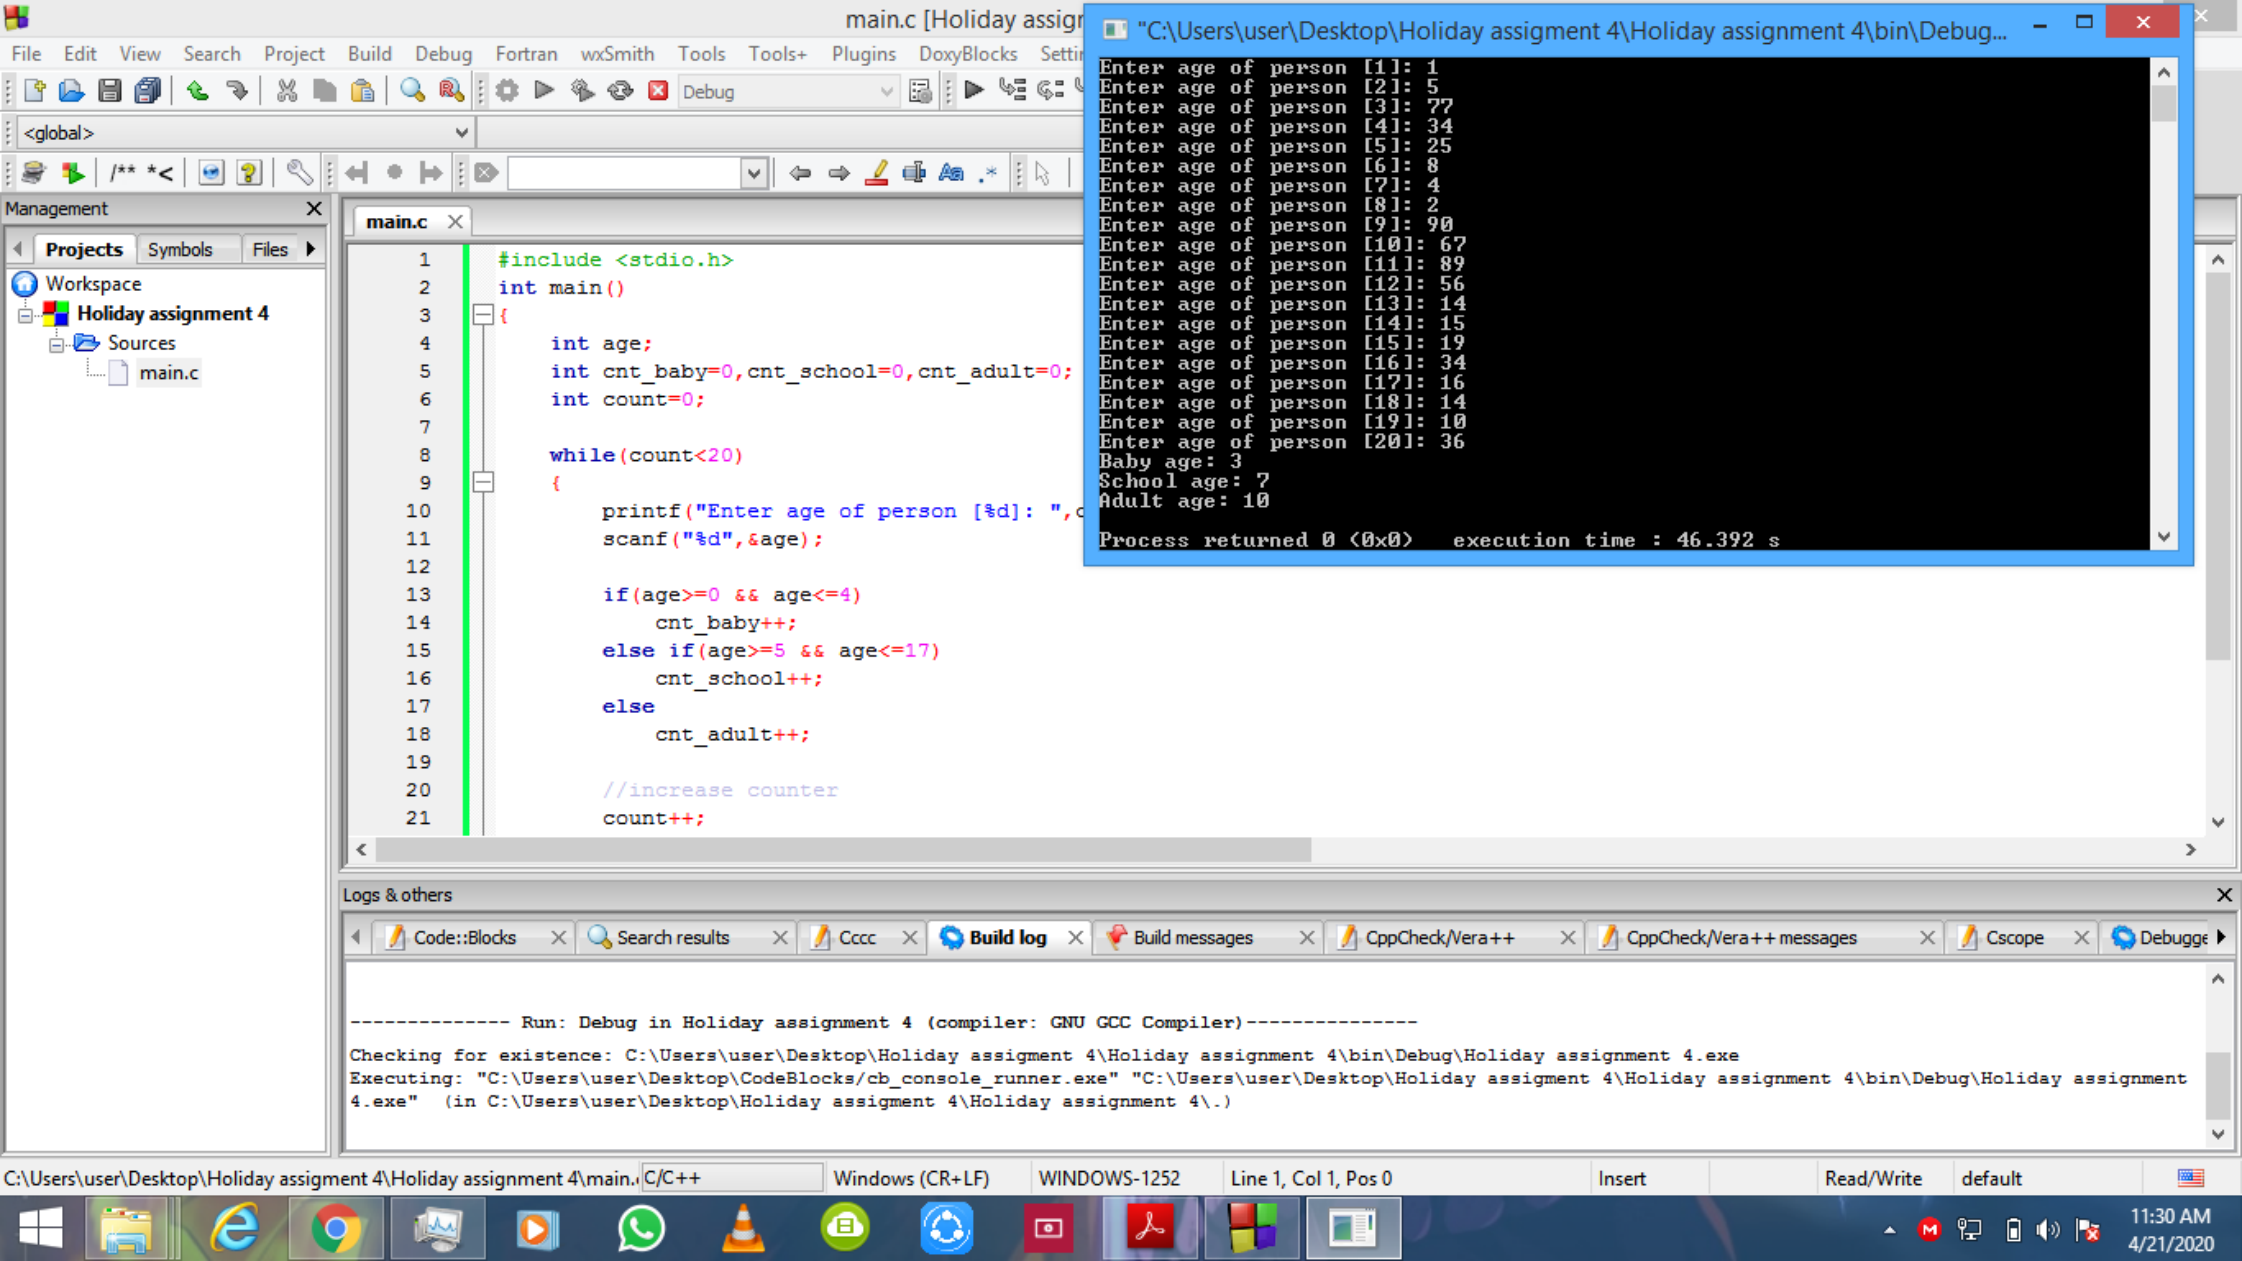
main.c [Holiday assigr

File Edit View Search Project Build Debug Fortran wxSmith Tools Tools+ Plugins DoxyBlocks Setti

Debug

<global>

/** *<

Management

Projects Symbols Files

Workspace
Holiday assignment 4
Sources
main.c

main.c

1 #include <stdio.h>
2 int main()
3 {
4 int age;
5 int cnt_baby=0,cnt_school=0,cnt_adult=0;
6 int count=0;
7
8 while(count<20)
9 {
10 printf("Enter age of person [%d]: ",c
11 scanf("%d",&age);
12
13 if(age>=0 && age<=4)
14 cnt_baby++;
15 else if(age>=5 && age<=17)
16 cnt_school++;
17 else
18 cnt_adult++;
19
20 //increase counter
21 count++;

"C:\Users\user\Desktop\Holiday assigment 4\Holiday assignment 4\bin\Debug...

Enter age of person [1]: 1
Enter age of person [2]: 5
Enter age of person [3]: 77
Enter age of person [4]: 34
Enter age of person [5]: 25
Enter age of person [6]: 8
Enter age of person [7]: 4
Enter age of person [8]: 2
Enter age of person [9]: 90
Enter age of person [10]: 67
Enter age of person [11]: 89
Enter age of person [12]: 56
Enter age of person [13]: 14
Enter age of person [14]: 15
Enter age of person [15]: 19
Enter age of person [16]: 34
Enter age of person [17]: 16
Enter age of person [18]: 14
Enter age of person [19]: 10
Enter age of person [20]: 36
Baby age: 3
School age: 7
Adult age: 10

Process returned 0 (0x0) execution time : 46.392 s

Logs & others

Code::Blocks Search results Cccc Build log Build messages CppCheck/Vera++ CppCheck/Vera++ messages Cscope Debugge

------------- Run: Debug in Holiday assignment 4 (compiler: GNU GCC Compiler)---------------

Checking for existence: C:\Users\user\Desktop\Holiday assigment 4\Holiday assignment 4\bin\Debug\Holiday assignment 4.exe
Executing: "C:\Users\user\Desktop\CodeBlocks/cb_console_runner.exe" "C:\Users\user\Desktop\Holiday assigment 4\Holiday assignment 4\bin\Debug\Holiday assignment 4.exe" (in C:\Users\user\Desktop\Holiday assigment 4\Holiday assignment 4\.)

C:\Users\user\Desktop\Holiday assigment 4\Holiday assignment 4\main.c C/C++ Windows (CR+LF) WINDOWS-1252 Line 1, Col 1, Pos 0 Insert Read/Write default

11:30 AM
4/21/2020